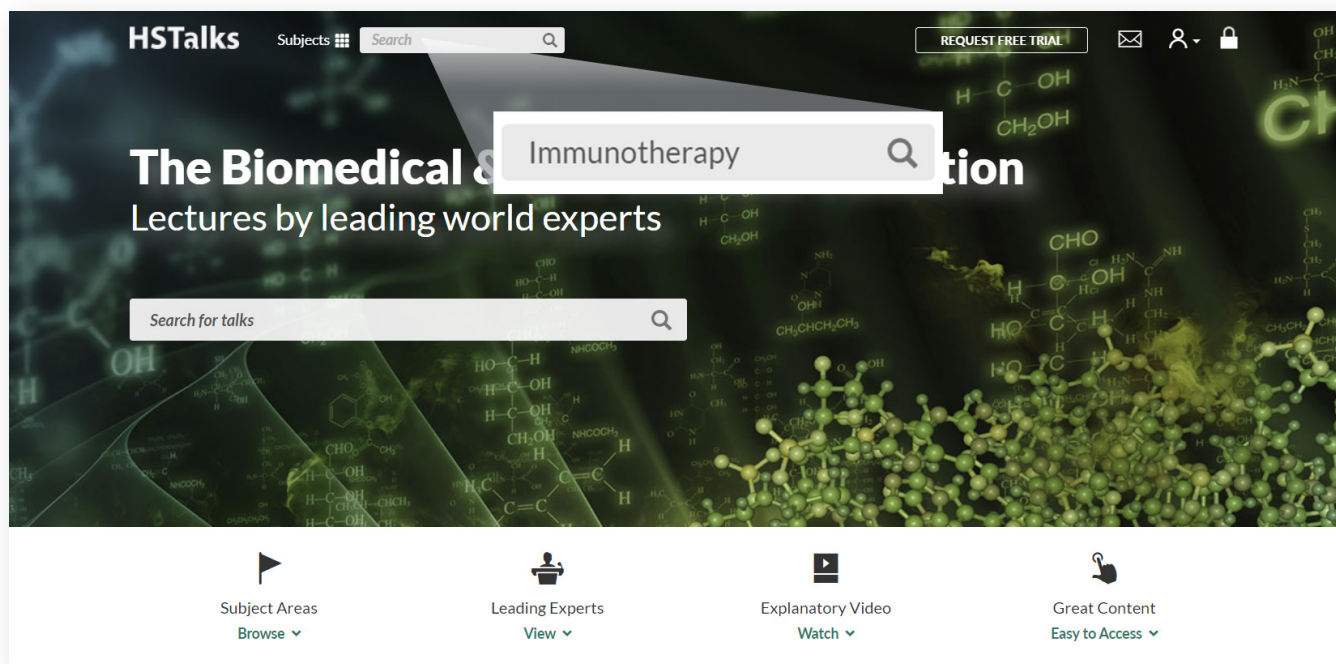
HSTalks Subjects Search REQUEST FREE TRIAL

Immunotherapy

The Biomedical & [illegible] tion
Lectures by leading world experts

Search for talks

Subject Areas
Browse

Leading Experts
View

Explanatory Video
Watch

Great Content
Easy to Access